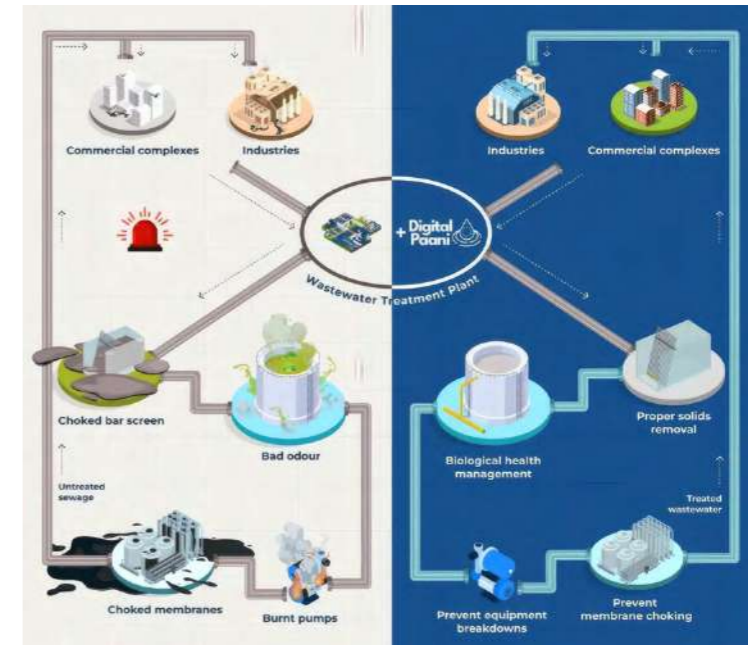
Commercial complexes

Industries

Industries

Commercial complexes

+ Digital Paani

Wastewater Treatment Plant

Choked bar screen

Bad odour

Untreated sewage

Choked membranes

Burnt pumps

Biological health management

Proper solids removal

Treated wastewater

Prevent equipment breakdowns

Prevent membrane choking